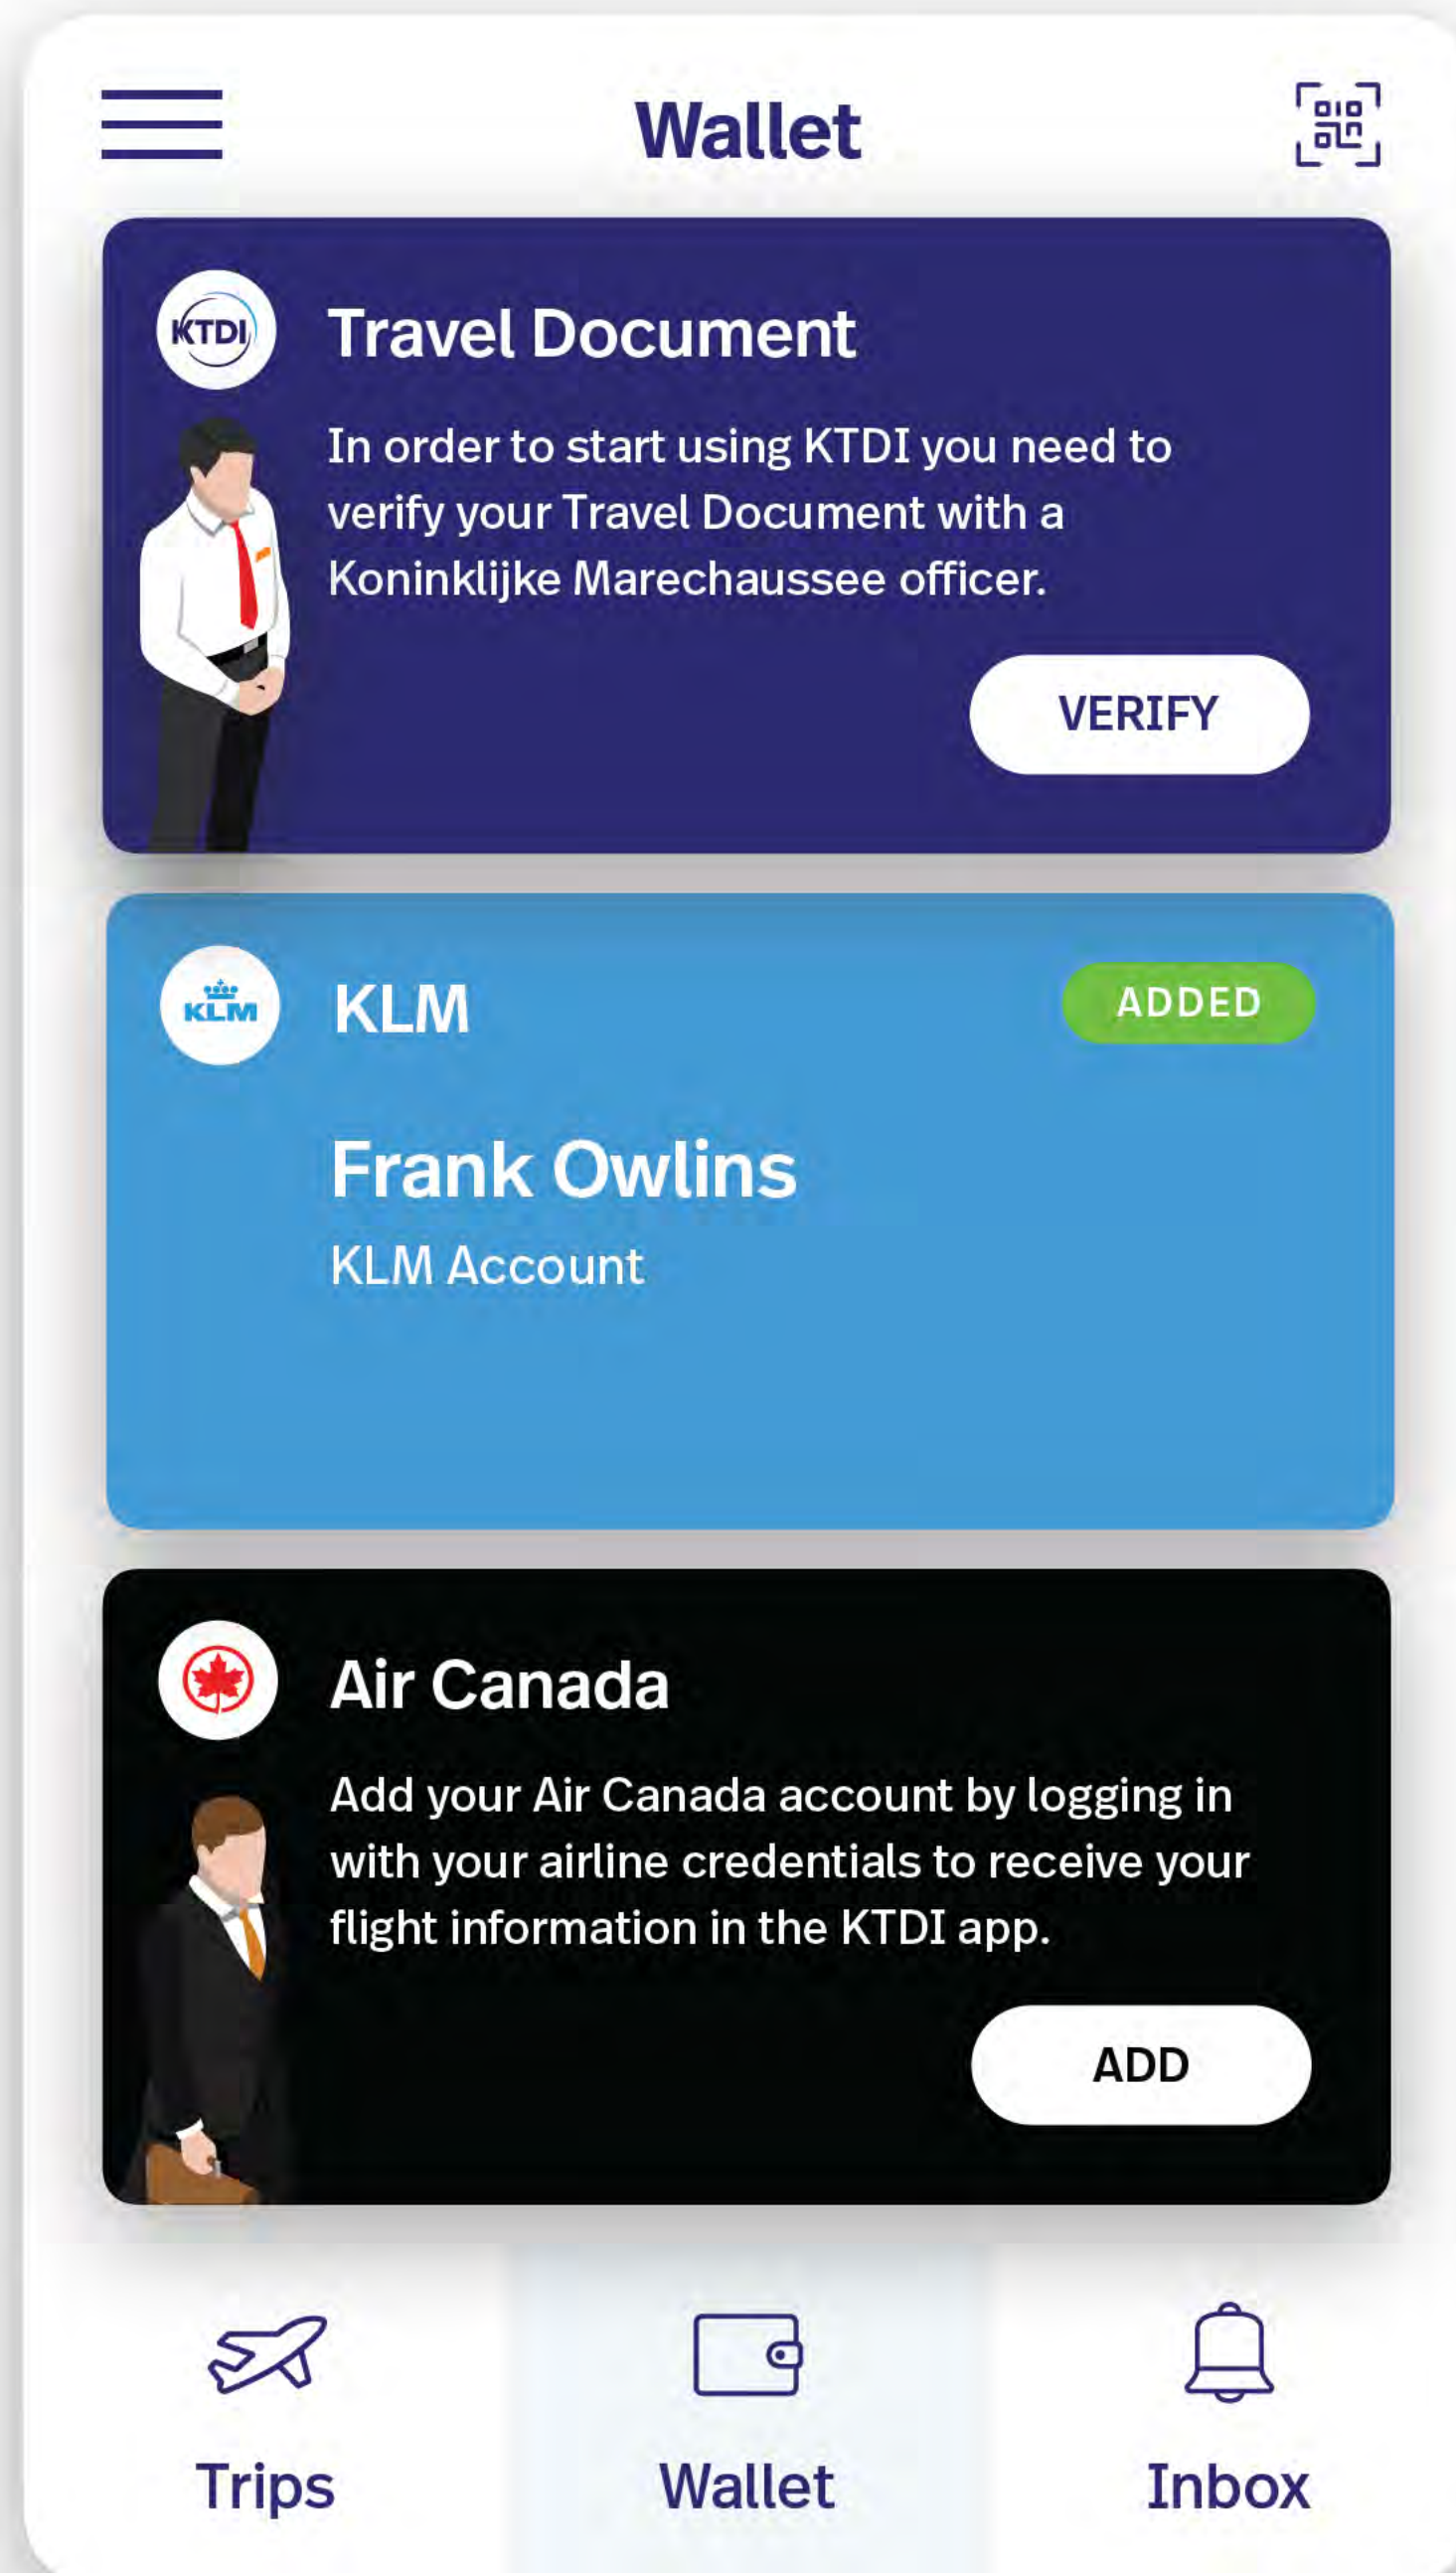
Wallet

KTDI

Travel Document

In order to start using KTDI you need to verify your Travel Document with a Koninklijke Marechaussee officer.

VERIFY

KLM

KLM

ADDED

Frank Owlins

KLM Account

Air Canada

Add your Air Canada account by logging in with your airline credentials to receive your flight information in the KTDI app.

ADD

Trips

Wallet

Inbox